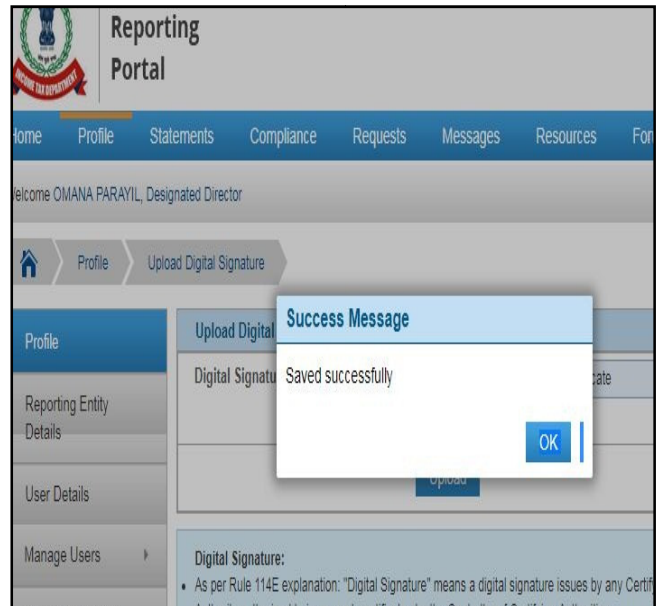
INCOME TAX DEPARTMENT

Reporting Portal

Home Profile Statements Compliance Requests Messages Resources For

Welcome OMANA PARAYIL, Designated Director

Profile Upload Digital Signature

Profile

Reporting Entity Details

User Details

Manage Users

Upload Digital

Digital Signatu

cate

Success Message

Saved successfully

OK

Upload

Digital Signature:

• As per Rule 114E explanation: "Digital Signature" means a digital signature issues by any Certif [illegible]